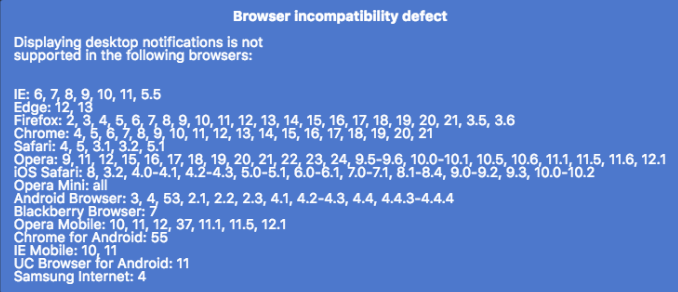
Browser incompatibility defect

Displaying desktop notifications is not supported in the following browsers:

IE: 6, 7, 8, 9, 10, 11, 5.5
Edge: 12, 13
Firefox: 2, 3, 4, 5, 6, 7, 8, 9, 10, 11, 12, 13, 14, 15, 16, 17, 18, 19, 20, 21, 3.5, 3.6
Chrome: 4, 5, 6, 7, 8, 9, 10, 11, 12, 13, 14, 15, 16, 17, 18, 19, 20, 21
Safari: 4, 5, 3.1, 3.2, 5.1
Opera: 9, 11, 12, 15, 16, 17, 18, 19, 20, 21, 22, 23, 24, 9.5-9.6, 10.0-10.1, 10.5, 10.6, 11.1, 11.5, 11.6, 12.1
iOS Safari: 8, 3.2, 4.0-4.1, 4.2-4.3, 5.0-5.1, 6.0-6.1, 7.0-7.1, 8.1-8.4, 9.0-9.2, 9.3, 10.0-10.2
Opera Mini: all
Android Browser: 3, 4, 53, 2.1, 2.2, 2.3, 4.1, 4.2-4.3, 4.4, 4.4.3-4.4.4
Blackberry Browser: 7
Opera Mobile: 10, 11, 12, 37, 11.1, 11.5, 12.1
Chrome for Android: 55
IE Mobile: 10, 11
UC Browser for Android: 11
Samsung Internet: 4